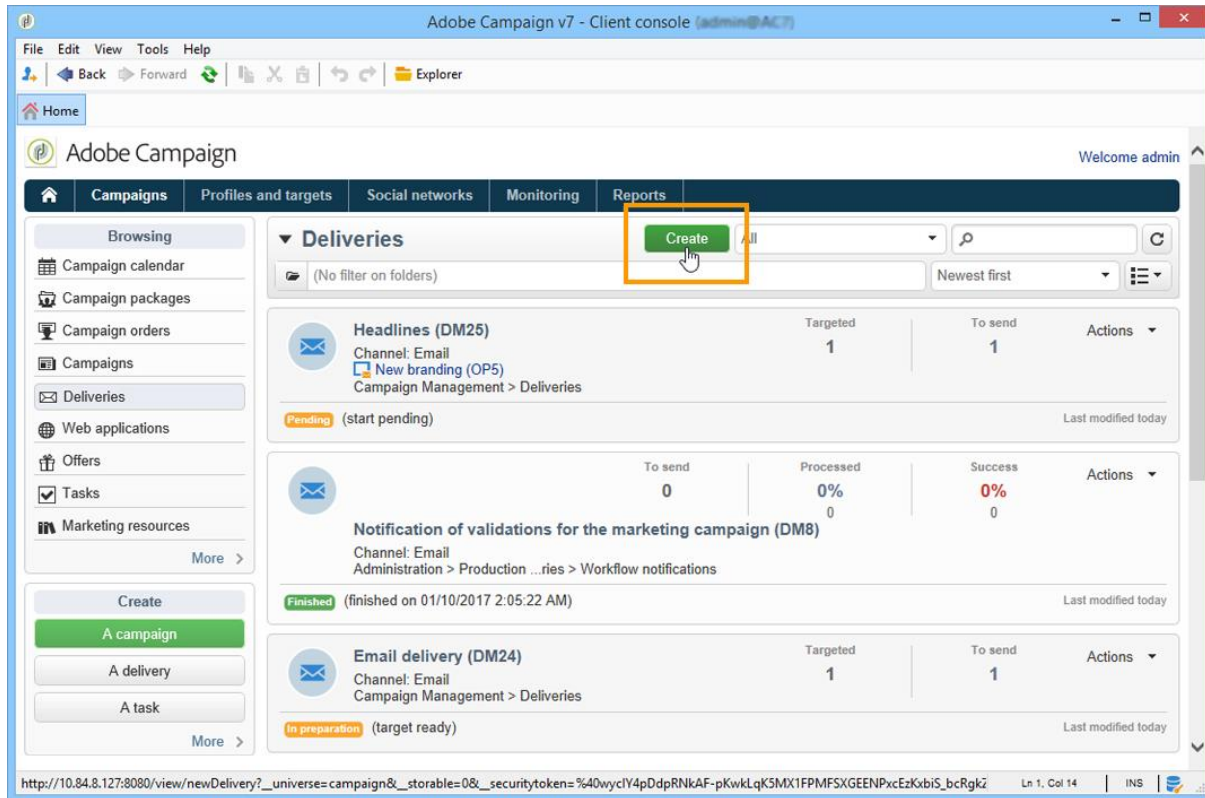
Adobe Campaign v7 - Client console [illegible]

File Edit View Tools Help

Back Forward Explorer

Home

Adobe Campaign

Welcome admin

Campaigns | Profiles and targets | Social networks | Monitoring | Reports

Browsing

Campaign calendar

Campaign packages

Campaign orders

Campaigns

Deliveries

Web applications

Offers

Tasks

Marketing resources

More >

Create

A campaign

A delivery

A task

More >

Deliveries

Create

All

(No filter on folders)

Newest first

Headlines (DM25)
Channel: Email
New branding (OP5)
Campaign Management > Deliveries

Targeted
1

To send
1

Actions

Pending (start pending)

Last modified today

To send
0

Processed
0%
0

Success
0%
0

Actions

Notification of validations for the marketing campaign (DM8)
Channel: Email
Administration > Production ...ries > Workflow notifications

Finished (finished on 01/10/2017 2:05:22 AM)

Last modified today

Email delivery (DM24)
Channel: Email
Campaign Management > Deliveries

Targeted
1

To send
1

Actions

In preparation (target ready)

Last modified today

http://10.84.8.127:8080/view/newDelivery?__universe=campaign&__storable=0&__securitytoken=%40wyclY4pDdpRNkAF-pKwkLqK5MX1FPMFSXGEENPxcEzKxbiS_bcRgkZ

Ln 1, Col 14 | INS